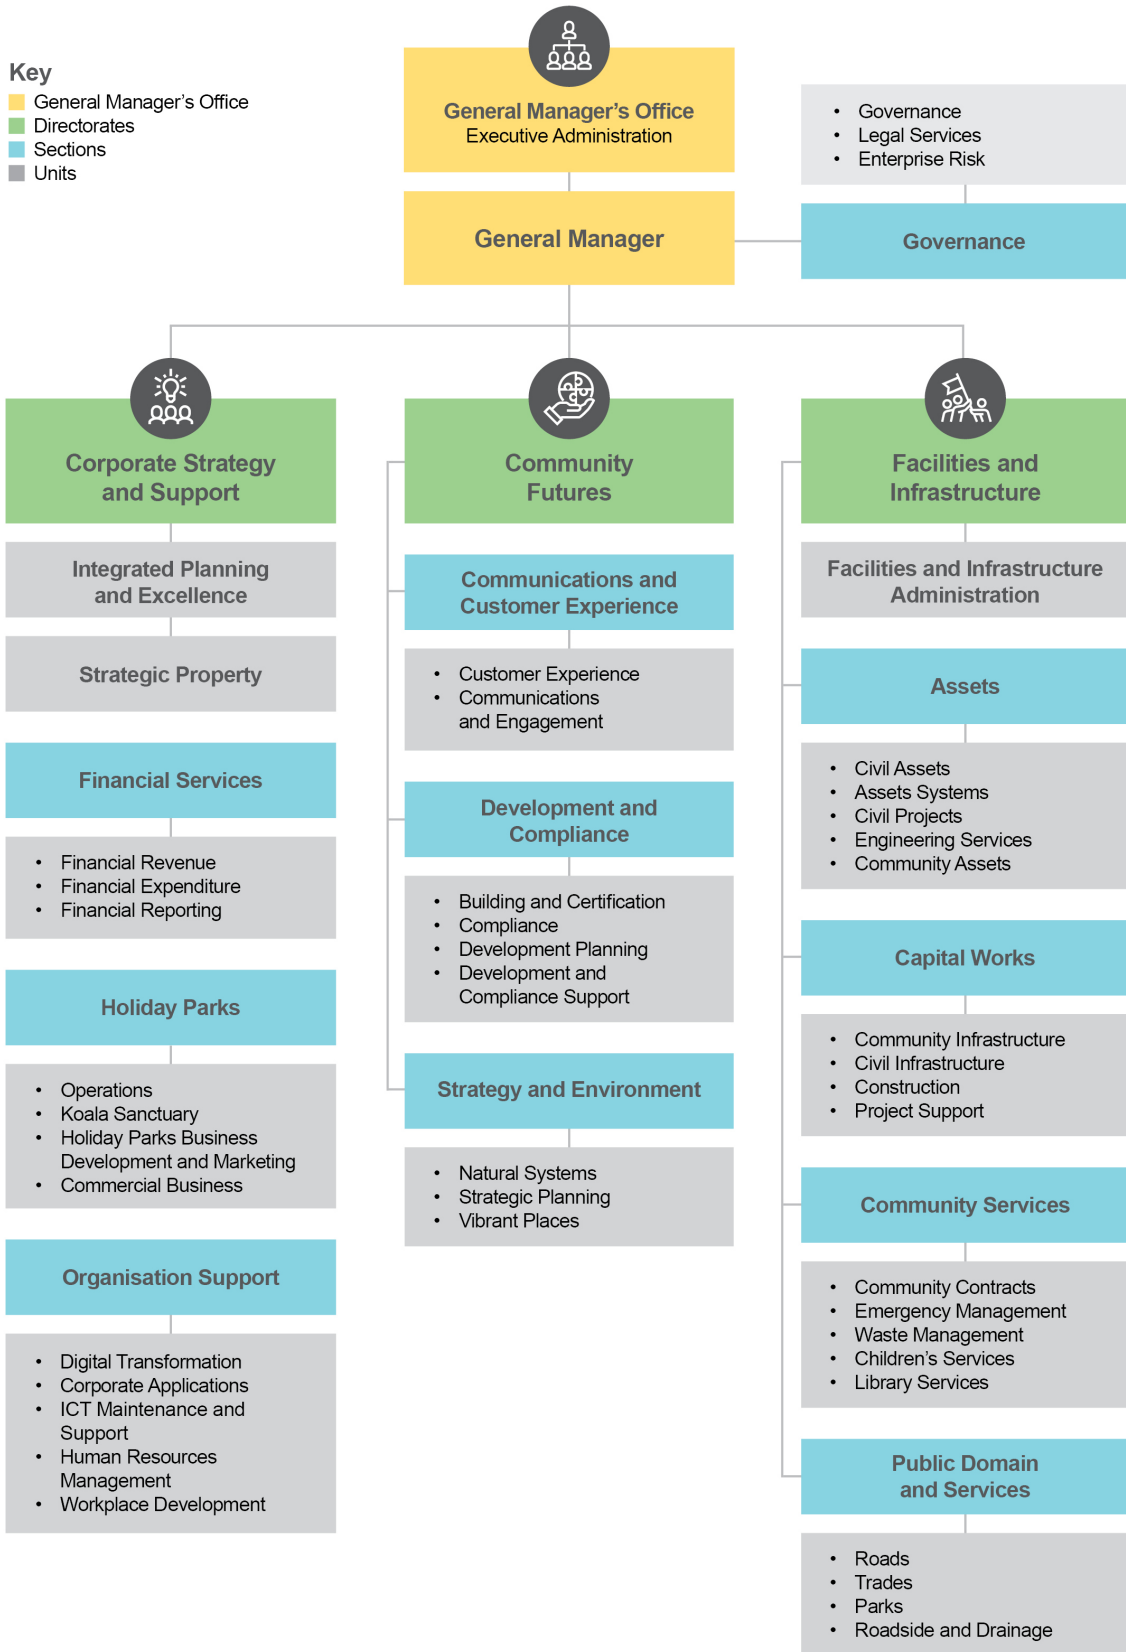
Key
General Manager's Office
Directorates
Sections
Units

General Manager's Office
Executive Administration

- Governance
- Legal Services
- Enterprise Risk

General Manager

Governance

Corporate Strategy and Support

Integrated Planning and Excellence

Strategic Property

Financial Services

- Financial Revenue
- Financial Expenditure
- Financial Reporting

Holiday Parks

- Operations
- Koala Sanctuary
- Holiday Parks Business Development and Marketing
- Commercial Business

Organisation Support

- Digital Transformation
- Corporate Applications
- ICT Maintenance and Support
- Human Resources Management
- Workplace Development

Community Futures

Communications and Customer Experience

- Customer Experience
- Communications and Engagement

Development and Compliance

- Building and Certification Compliance
- Development Planning
- Development and Compliance Support

Strategy and Environment

- Natural Systems
- Strategic Planning
- Vibrant Places

Facilities and Infrastructure

Facilities and Infrastructure Administration

Assets

- Civil Assets
- Assets Systems
- Civil Projects
- Engineering Services
- Community Assets

Capital Works

- Community Infrastructure
- Civil Infrastructure
- Construction
- Project Support

Community Services

- Community Contracts
- Emergency Management
- Waste Management
- Children's Services
- Library Services

Public Domain and Services

- Roads
- Trades
- Parks
- Roadside and Drainage